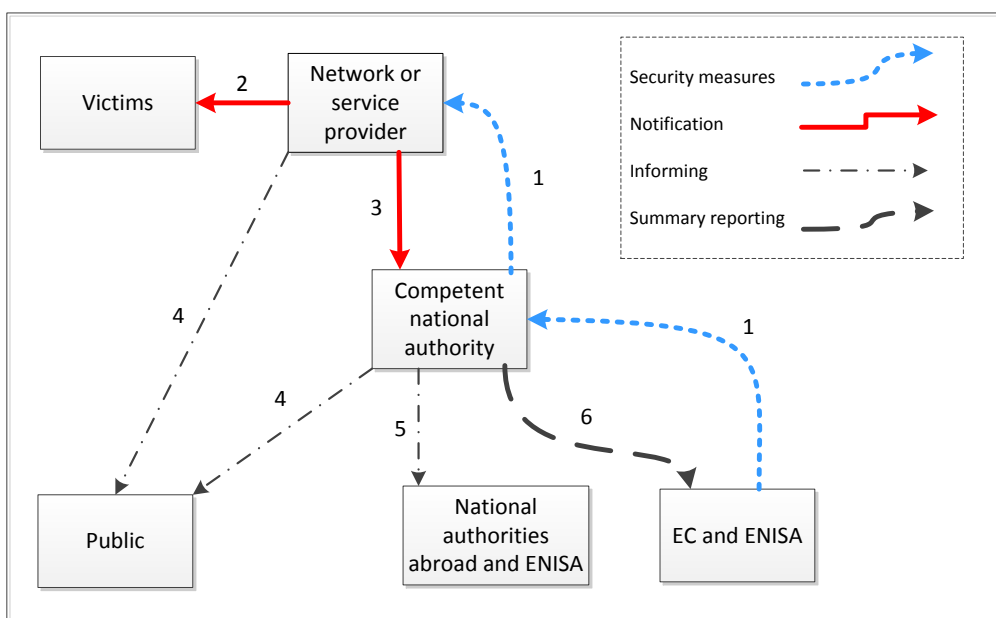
Victims

2

Network or service provider

1

3

Competent national authority

1

4

4

5

6

Public

National authorities abroad and ENISA

EC and ENISA

Security measures

Notification

Informing

Summary reporting